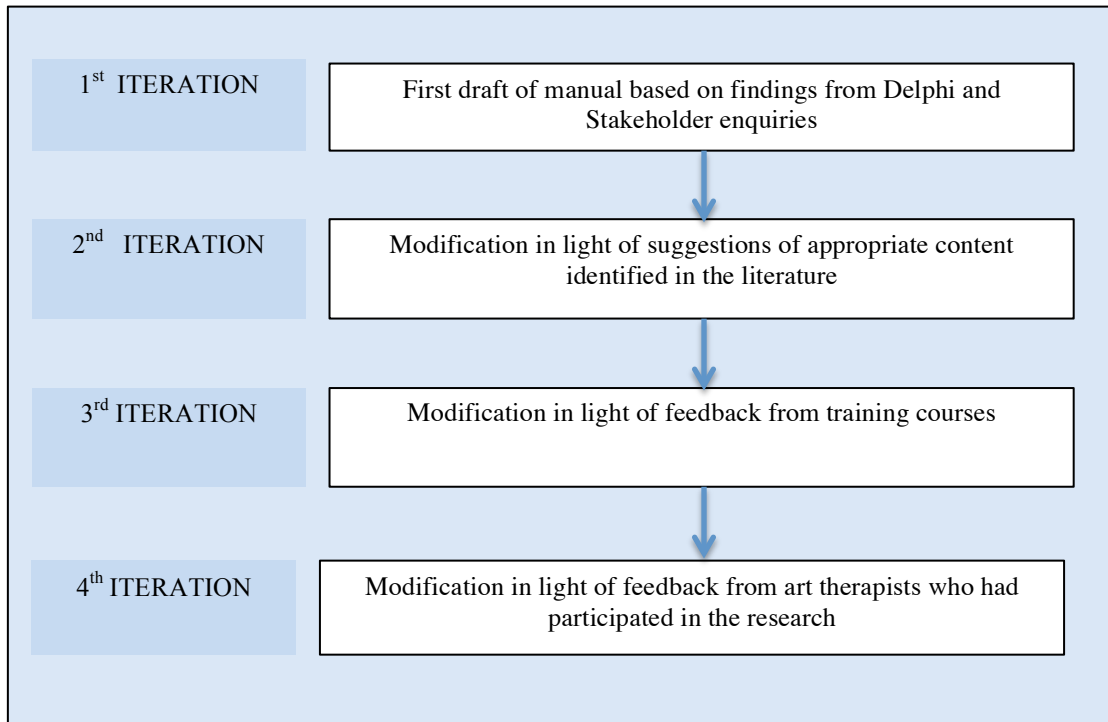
1$^{st}$ ITERATION

First draft of manual based on findings from Delphi and Stakeholder enquiries

2$^{nd}$ ITERATION

Modification in light of suggestions of appropriate content identified in the literature

3$^{rd}$ ITERATION

Modification in light of feedback from training courses

4$^{th}$ ITERATION

Modification in light of feedback from art therapists who had participated in the research